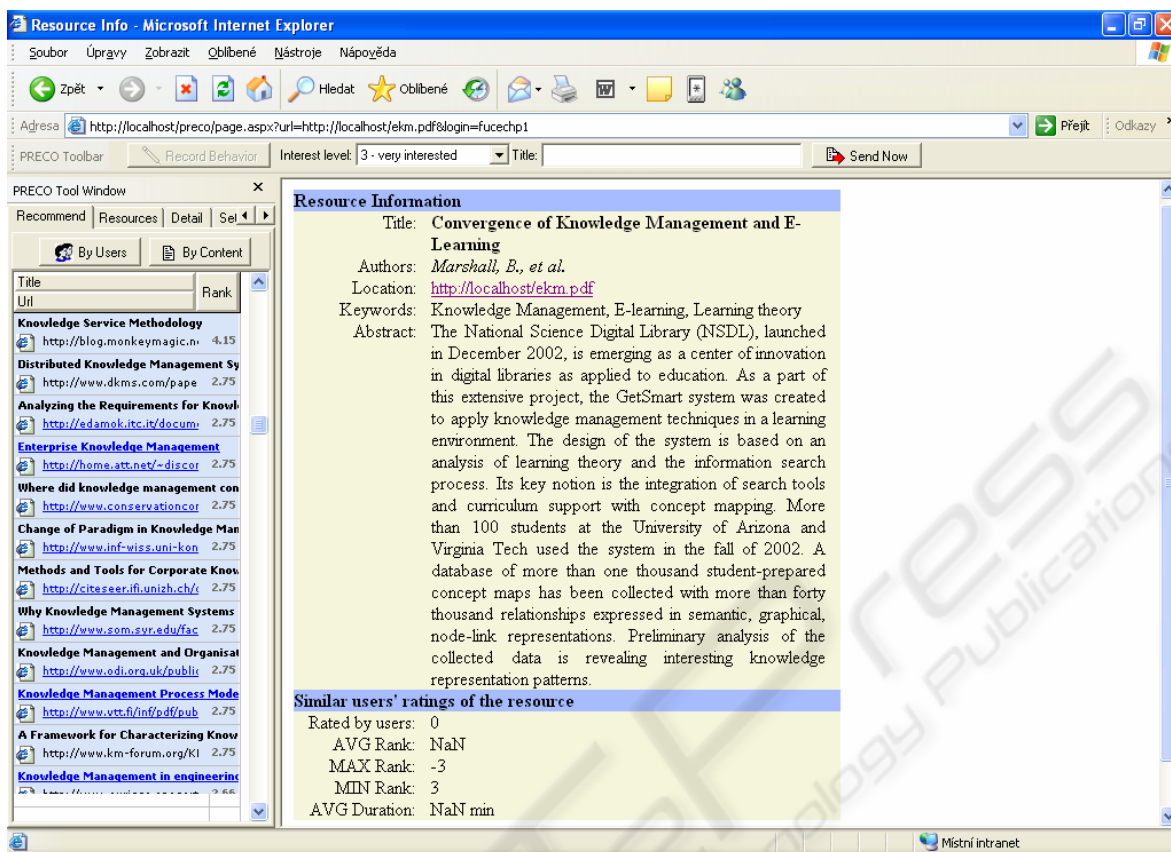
Resource Info - Microsoft Internet Explorer

Soubor Úpravy Zobrazit Oblíbené Nástroje Nápověda

Zpět Hledat Oblíbené

Adresa http://localhost/preco/page.aspx?url=http://localhost/ekm.pdf&login=fucechp1 Přejít Odkazy

PRECO Toolbar Record Behavior Interest level: 3 - very interested Title: Send Now

PRECO Tool Window

Recommend Resources Detail Set

By Users By Content

| Title Url | Rank |
|---|---|
| Knowledge Service Methodology http://blog.monkeymagic.n | 4.15 |
| Distributed Knowledge Management Sy http://www.dkms.com/pape | 2.75 |
| Analyzing the Requirements for Knowl http://edamok.itc.it/docum | 2.75 |
| Enterprise Knowledge Management http://home.att.net/~discor | 2.75 |
| Where did knowledge management con http://www.conservationcor | 2.75 |
| Change of Paradigm in Knowledge Man http://www.inf-wiss.uni-kon | 2.75 |
| Methods and Tools for Corporate Know http://citeseer.ifi.unizh.ch/ | 2.75 |
| Why Knowledge Management Systems http://www.som.syr.edu/fac | 2.75 |
| Knowledge Management and Organisat http://www.odi.org.uk/public | 2.75 |
| Knowledge Management Process Mode http://www.vtt.fi/inf/pdf/pub | 2.75 |
| A Framework for Characterizing Know http://www.km-forum.org/KI | 2.75 |
| Knowledge Management in engineerin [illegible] | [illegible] |

Resource Information

Title: Convergence of Knowledge Management and E-Learning

Authors: Marshall, B., et al.

Location: http://localhost/ekm.pdf

Keywords: Knowledge Management, E-learning, Learning theory

Abstract: The National Science Digital Library (NSDL), launched in December 2002, is emerging as a center of innovation in digital libraries as applied to education. As a part of this extensive project, the GetSmart system was created to apply knowledge management techniques in a learning environment. The design of the system is based on an analysis of learning theory and the information search process. Its key notion is the integration of search tools and curriculum support with concept mapping. More than 100 students at the University of Arizona and Virginia Tech used the system in the fall of 2002. A database of more than one thousand student-prepared concept maps has been collected with more than forty thousand relationships expressed in semantic, graphical, node-link representations. Preliminary analysis of the collected data is revealing interesting knowledge representation patterns.

Similar users' ratings of the resource

Rated by users: 0
AVG Rank: NaN
MAX Rank: -3
MIN Rank: 3
AVG Duration: NaN min

Místní intranet